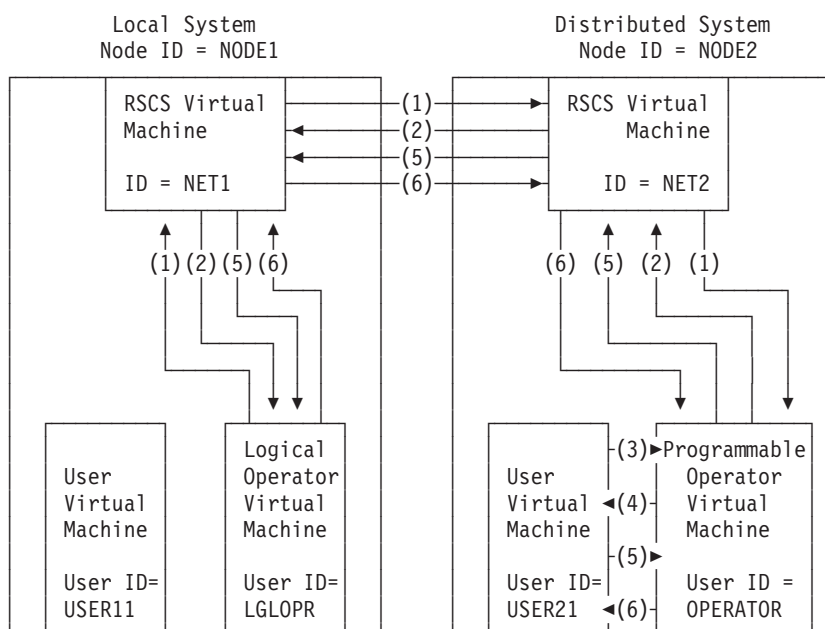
Local System
Node ID = NODE1

Distributed System
Node ID = NODE2

RSCS Virtual Machine

ID = NET1

(1)
(2)
(5)
(6)

RSCS Virtual Machine

ID = NET2

(1) (2) (5) (6)

(6) (5) (2) (1)

User Virtual Machine

User ID= USER11

Logical Operator Virtual Machine

User ID= LGLOPR

User Virtual Machine

User ID= USER21

(3)
(4)
(5)
(6)

Programmable Operator Virtual Machine

User ID = OPERATOR